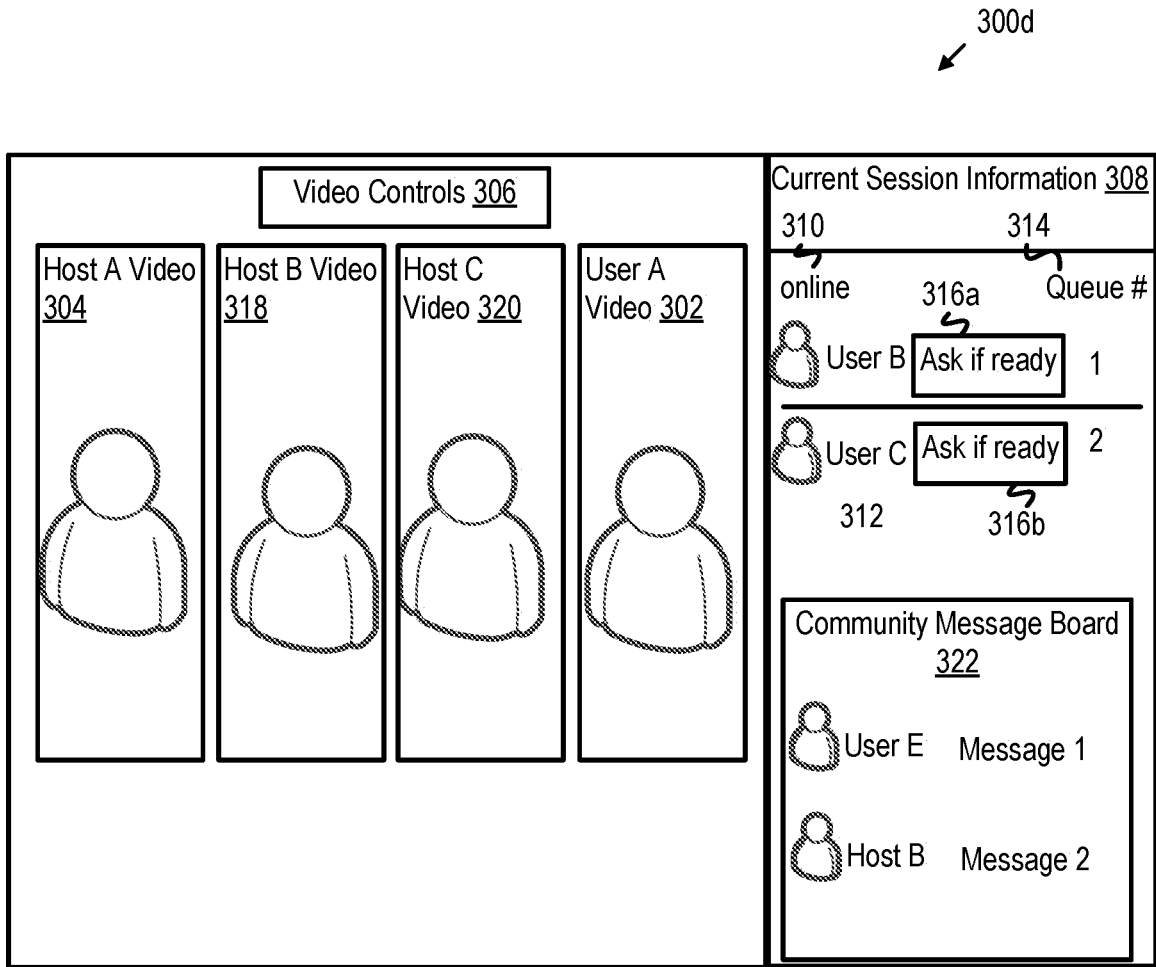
300d

Video Controls 306

Host A Video 304

Host B Video 318

Host C Video 320

User A Video 302

Current Session Information 308

310

314

online

316a

Queue #

User B

Ask if ready

1

User C

Ask if ready

2

312

316b

Community Message Board 322

User E

Message 1

Host B

Message 2